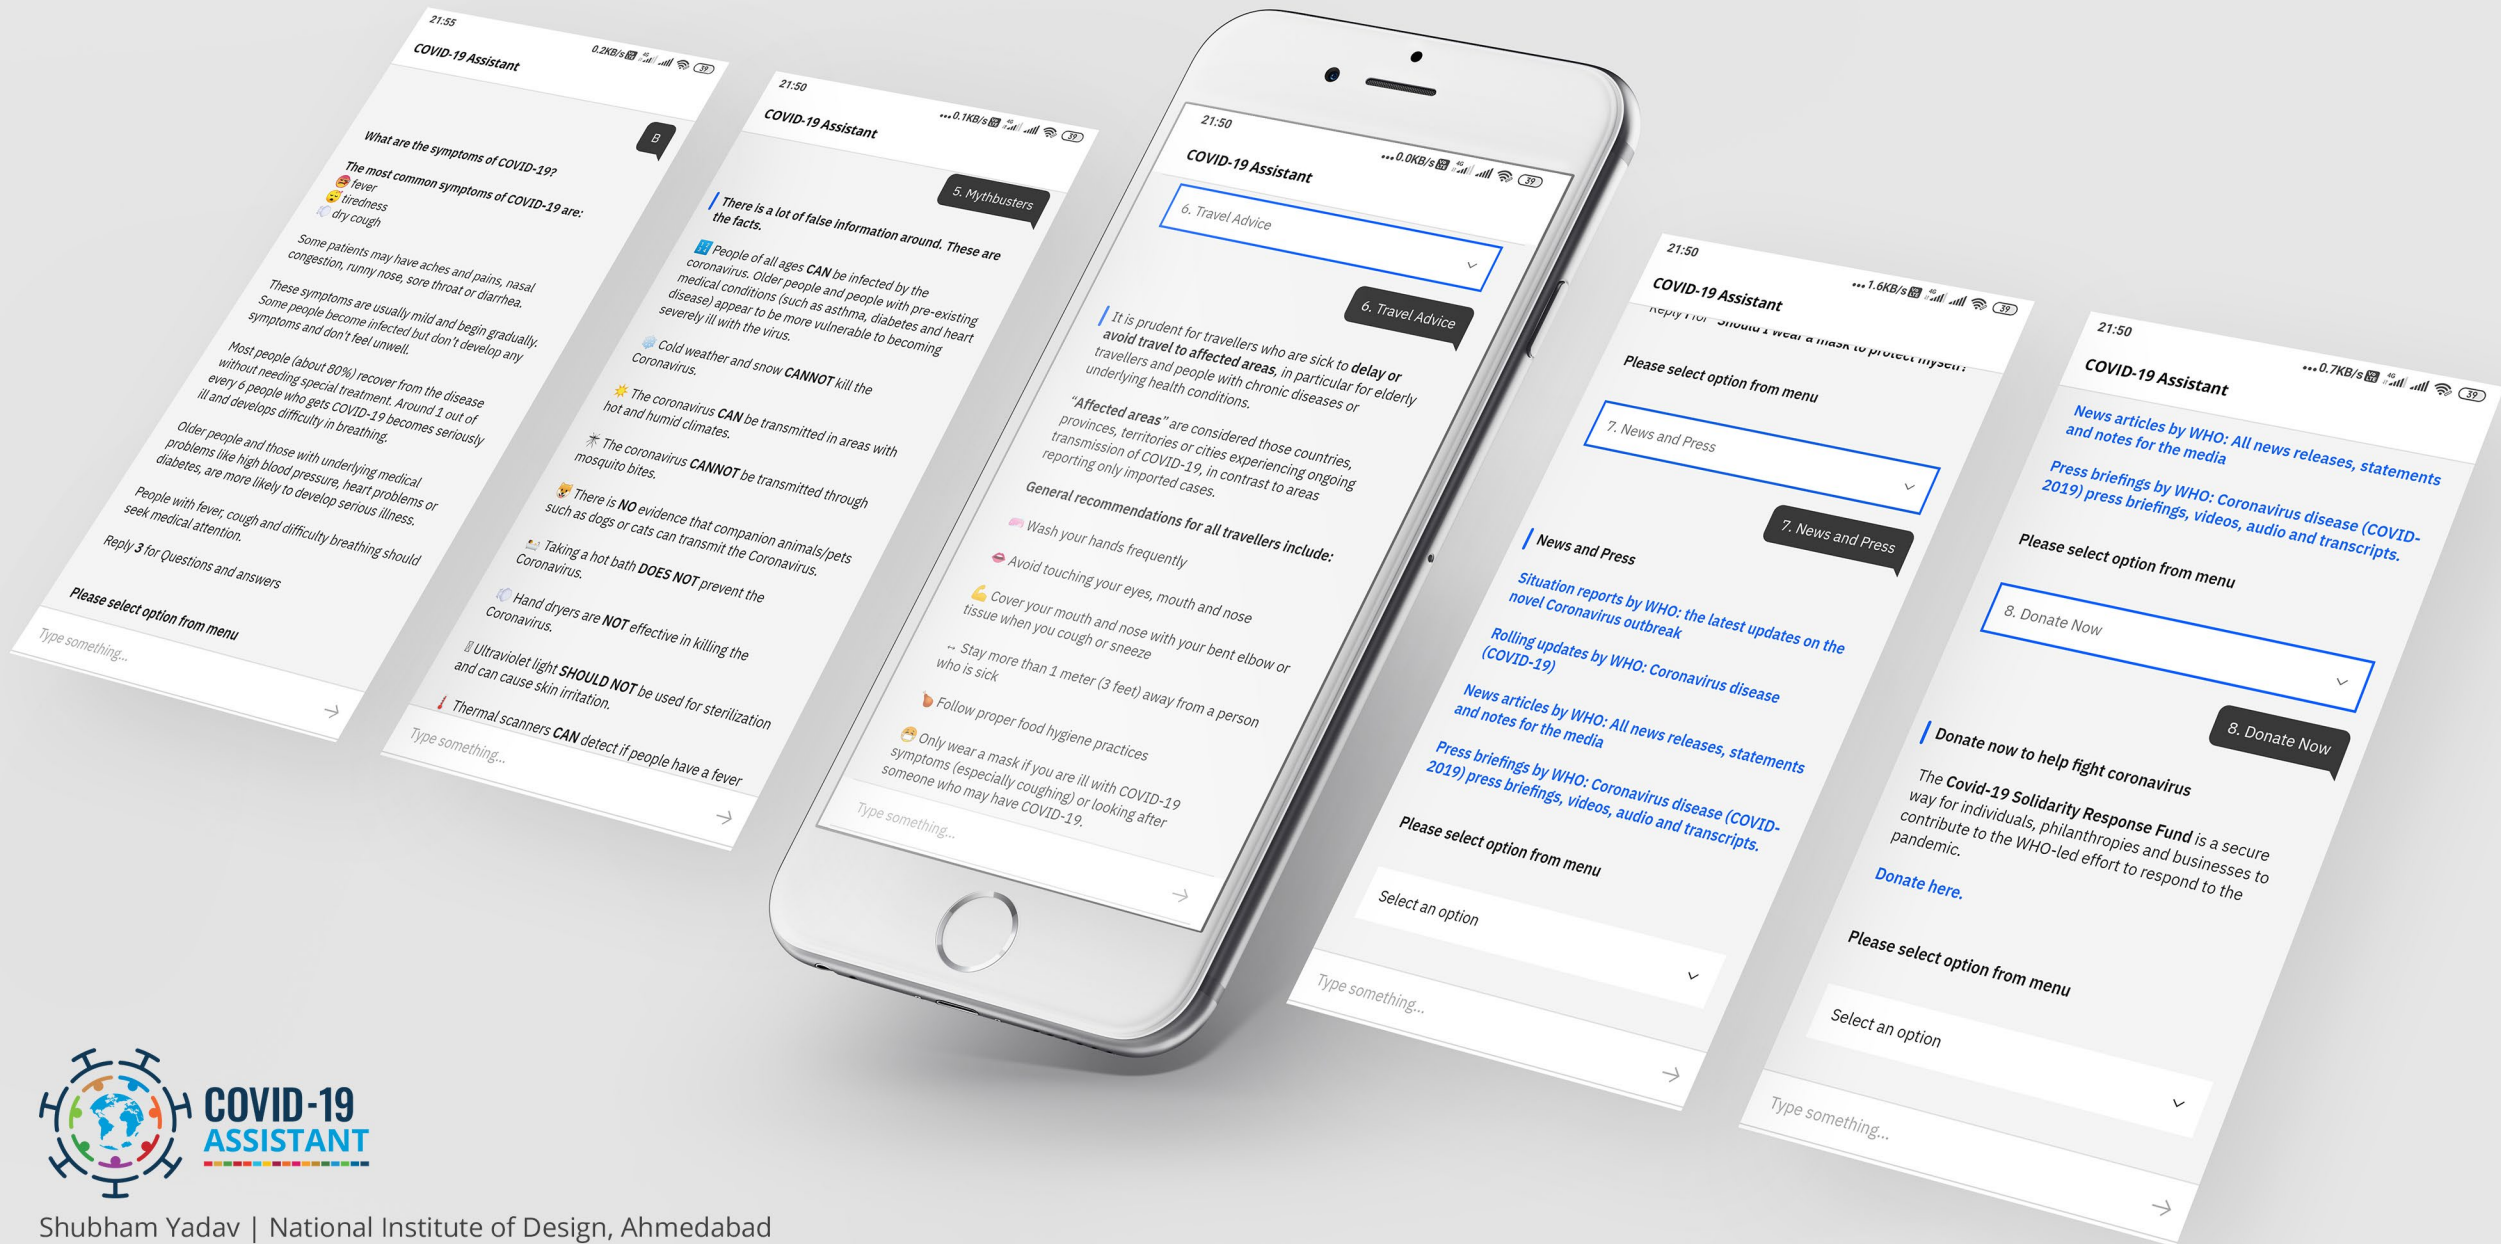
21:55

COVID-19 Assistant

0.2KB/s 39

B

What are the symptoms of COVID-19?

The most common symptoms of COVID-19 are:
fever
tiredness
dry cough

Some patients may have aches and pains, nasal congestion, runny nose, sore throat or diarrhea.

These symptoms are usually mild and begin gradually. Some people become infected but don't develop any symptoms and don't feel unwell.

Most people (about 80%) recover from the disease without needing special treatment. Around 1 out of every 6 people who gets COVID-19 becomes seriously ill and develops difficulty in breathing.

Older people and those with underlying medical problems like high blood pressure, heart problems or diabetes, are more likely to develop serious illness.

People with fever, cough and difficulty breathing should seek medical attention.

Reply 3 for Questions and answers

Please select option from menu

Type something...

21:50

COVID-19 Assistant

0.1KB/s 39

5. Mythbusters

There is a lot of false information around. These are the facts.

People of all ages CAN be infected by the coronavirus. Older people and people with pre-existing medical conditions (such as asthma, diabetes and heart disease) appear to be more vulnerable to becoming severely ill with the virus.

Cold weather and snow CANNOT kill the Coronavirus.

The coronavirus CAN be transmitted in areas with hot and humid climates.

The coronavirus CANNOT be transmitted through mosquito bites.

There is NO evidence that companion animals/pets such as dogs or cats can transmit the Coronavirus.

Taking a hot bath DOES NOT prevent the Coronavirus.

Hand dryers are NOT effective in killing the Coronavirus.

Ultraviolet light SHOULD NOT be used for sterilization and can cause skin irritation.

Thermal scanners CAN detect if people have a fever

Type something...

21:50

COVID-19 Assistant

0.0KB/s 39

6. Travel Advice

6. Travel Advice

It is prudent for travellers who are sick to delay or avoid travel to affected areas, in particular for elderly travellers and people with chronic diseases or underlying health conditions.

"Affected areas" are considered those countries, provinces, territories or cities experiencing ongoing transmission of COVID-19, in contrast to areas reporting only imported cases.

General recommendations for all travellers include:

Wash your hands frequently

Avoid touching your eyes, mouth and nose

Cover your mouth and nose with your bent elbow or tissue when you cough or sneeze

Stay more than 1 meter (3 feet) away from a person who is sick

Follow proper food hygiene practices

Only wear a mask if you are ill with COVID-19 symptoms (especially coughing) or looking after someone who may have COVID-19.

Type something...

21:50

COVID-19 Assistant

1.6KB/s 39

Reply 1 for "Should I wear a mask to protect myself?"

Please select option from menu

7. News and Press

7. News and Press

News and Press

Situation reports by WHO: the latest updates on the novel Coronavirus outbreak

Rolling updates by WHO: Coronavirus disease (COVID-19)

News articles by WHO: All news releases, statements and notes for the media

Press briefings by WHO: Coronavirus disease (COVID-2019) press briefings, videos, audio and transcripts.

Please select option from menu

Select an option

Type something...

21:50

COVID-19 Assistant

0.7KB/s 39

News articles by WHO: All news releases, statements and notes for the media

Press briefings by WHO: Coronavirus disease (COVID-2019) press briefings, videos, audio and transcripts.

Please select option from menu

8. Donate Now

8. Donate Now

Donate now to help fight coronavirus

The Covid-19 Solidarity Response Fund is a secure way for individuals, philanthropies and businesses to contribute to the WHO-led effort to respond to the pandemic.

Donate here.

Please select option from menu

Select an option

Type something...

COVID-19 ASSISTANT

Shubham Yadav | National Institute of Design, Ahmedabad